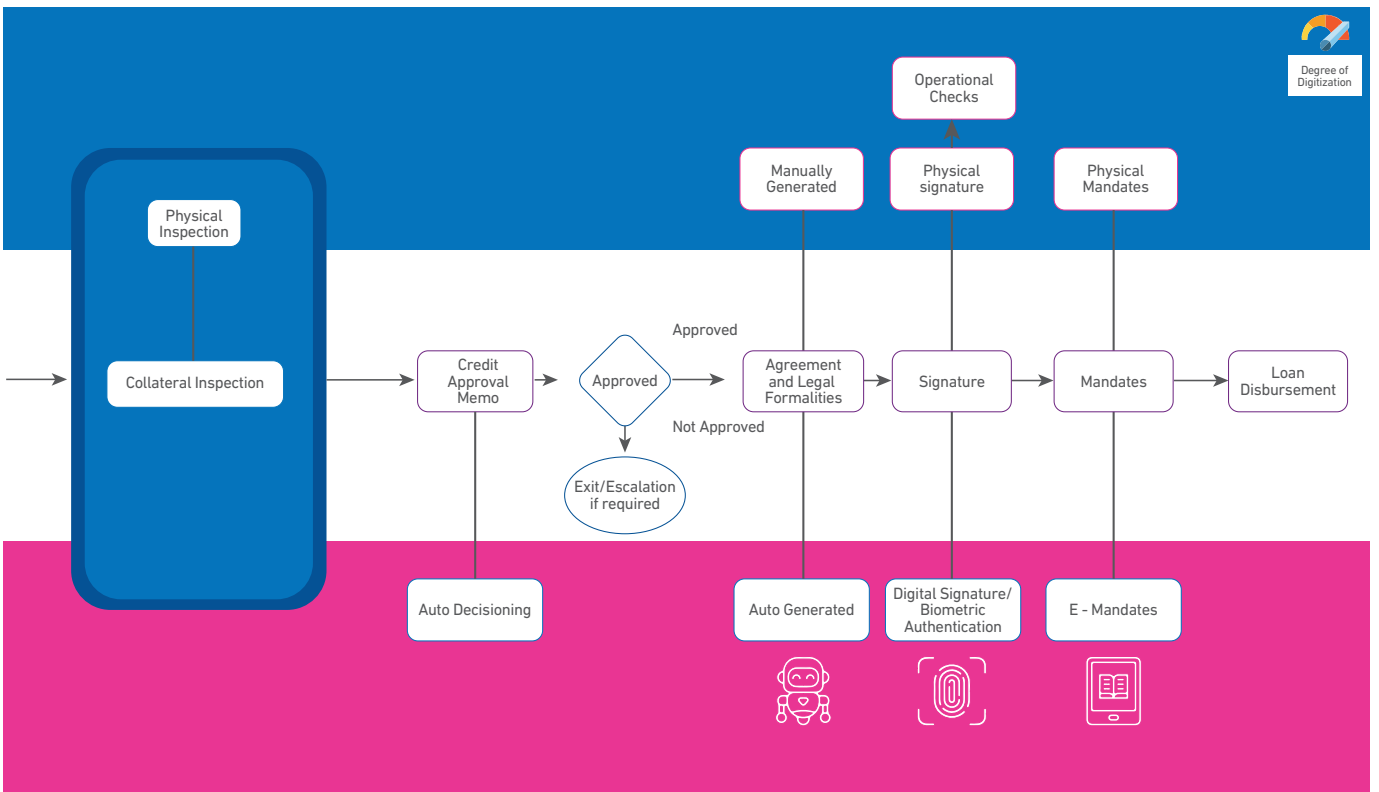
Degree of Digitization

Operational Checks

Manually Generated

Physical signature

Physical Mandates

Physical Inspection

Collateral Inspection

Credit Approval Memo

Approved

Approved

Not Approved

Exit/Escalation if required

Agreement and Legal Formalities

Signature

Mandates

Loan Disbursement

Auto Decisioning

Auto Generated

Digital Signature/ Biometric Authentication

E - Mandates